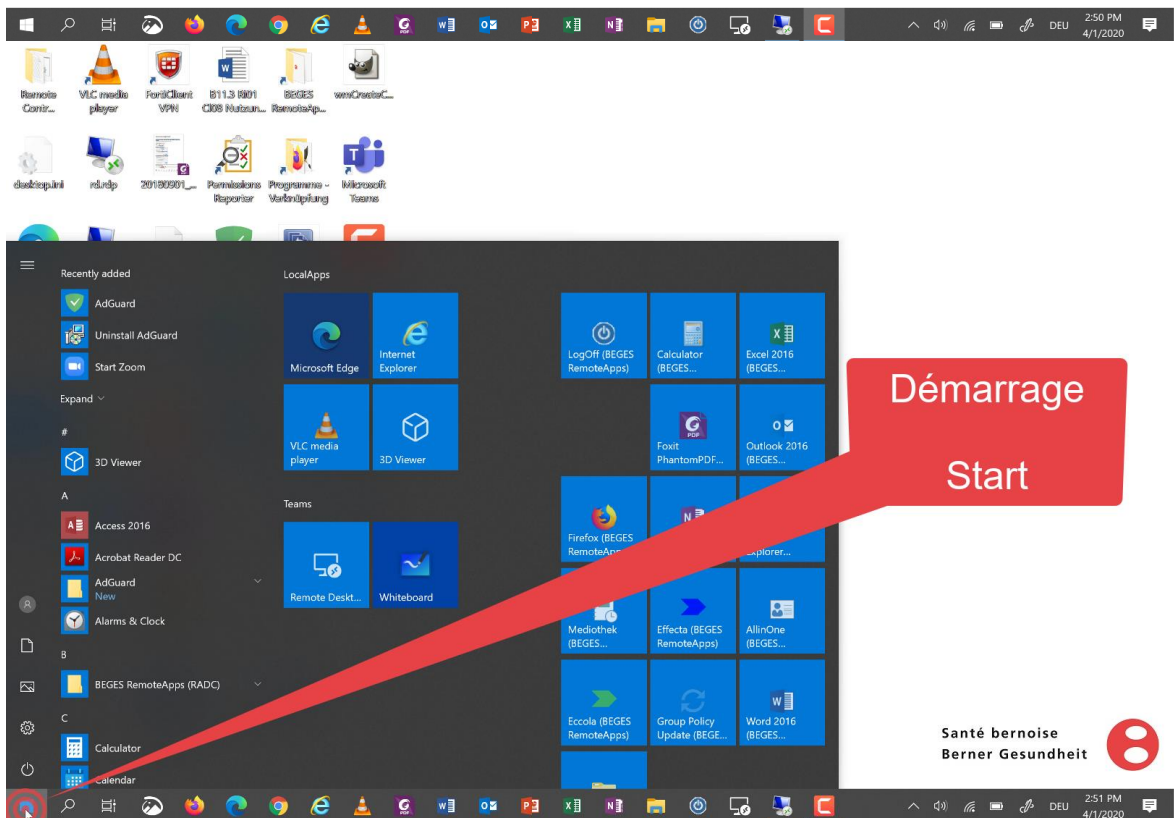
DEU 2:50 PM 4/1/2020

Remote Contr... VLC media player FortiClient VPN B11.3 R01 C08 Nutzun... BEGES RemoteAp... wmCreateC...

desktop.ini rd.rdp 20180901_... Permissions Reporter Programme - Verknüpfung Microsoft Teams

Recently added
AdGuard
Uninstall AdGuard
Start Zoom
Expand
#
3D Viewer
A
Access 2016
Acrobat Reader DC
AdGuard
New
Alarms & Clock
B
BEGES RemoteApps (RADC)
C
Calculator
Calendar

LocalApps
Microsoft Edge
Internet Explorer
VLC media player
3D Viewer
Teams
Remote Deskt...
Whiteboard

LogOff (BEGES RemoteApps)
Calculator (BEGES...
Excel 2016 (BEGES...
Foxit PhantomPDF...
Outlook 2016 (BEGES...
Firefox (BEGES RemoteApps)
Explorer...
Mediothek (BEGES...
Effecta (BEGES RemoteApps)
AllinOne (BEGES...
Eccola (BEGES RemoteApps)
Group Policy Update (BEGE...
Word 2016 (BEGES...

Démarrage
Start

Santé bernoise
Berner Gesundheit

DEU 2:51 PM 4/1/2020